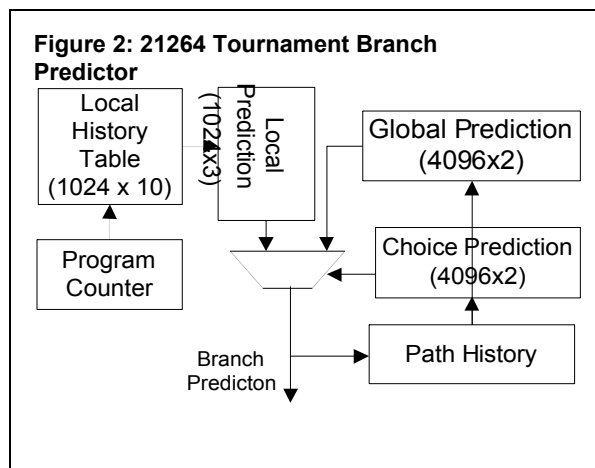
Figure 2: 21264 Tournament Branch Predictor

Local History Table (1024 x 10)

Local Prediction (1024x3)

Global Prediction (4096x2)

Choice Prediction (4096x2)

Program Counter

Path History

Branch Predicton